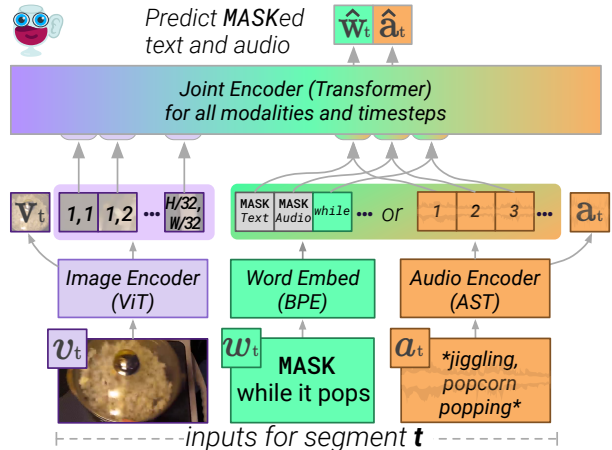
Predict MASKed text and audio

$\hat{\mathbf{w}}_t$ $\hat{\mathbf{a}}_t$

Joint Encoder (Transformer) for all modalities and timesteps

$\mathbf{v}_t$ 1,1 1,2 ... H/32, W/32

MASK Text MASK Audio while ... or 1 2 3 ... $\mathbf{a}_t$

Image Encoder (ViT)

Word Embed (BPE)

Audio Encoder (AST)

$\boldsymbol{v}_t$

$\boldsymbol{w}_t$ MASK while it pops

$\boldsymbol{a}_t$ *jiggling, popcorn popping*

inputs for segment $\boldsymbol{t}$